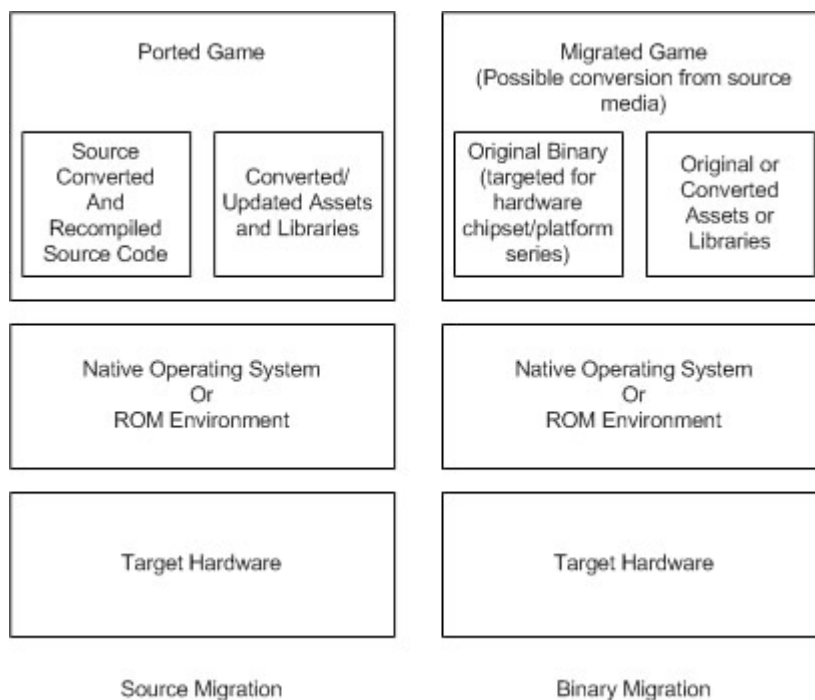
Ported Game

Source Converted And Recompiled Source Code

Converted/ Updated Assets and Libraries

Native Operating System Or ROM Environment

Target Hardware

Source Migration

Migrated Game (Possible conversion from source media)

Original Binary (targeted for hardware chipset/platform series)

Original or Converted Assets or Libraries

Native Operating System Or ROM Environment

Target Hardware

Binary Migration